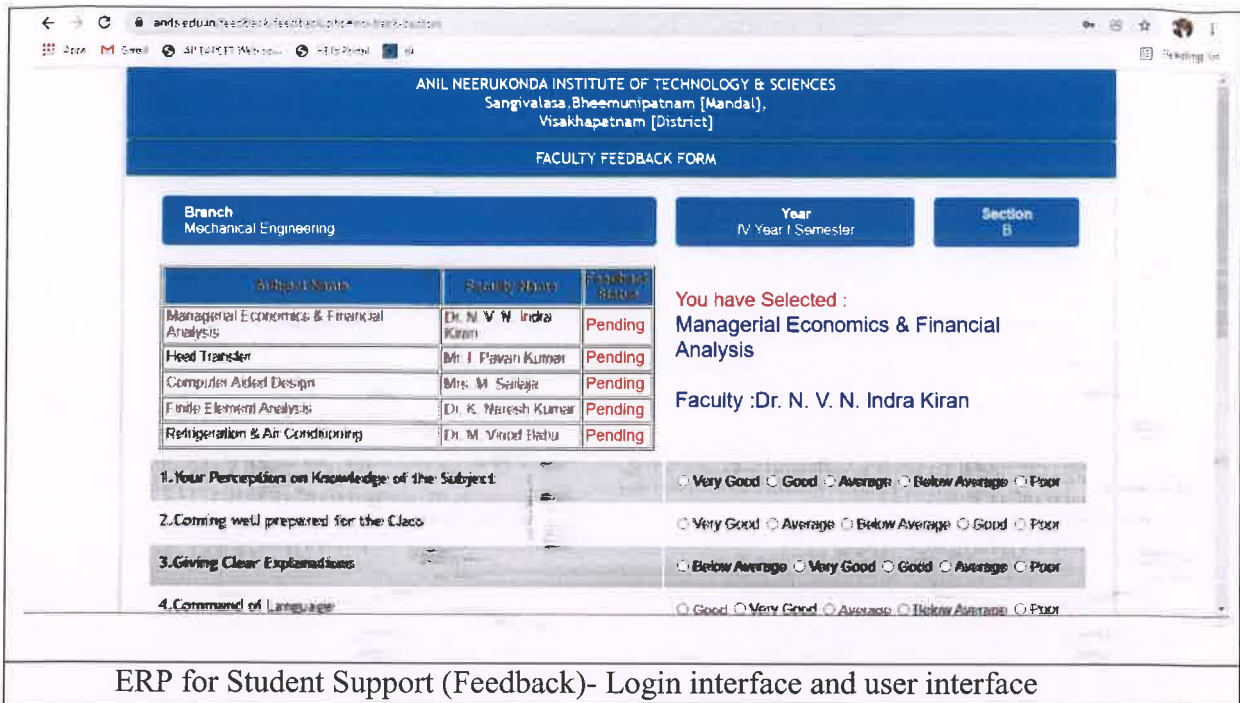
anits.edu.in/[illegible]

Apps Gmail AP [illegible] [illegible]

Reading list

ANIL NEERUKONDA INSTITUTE OF TECHNOLOGY & SCIENCES
Sangivalasa,Bheemunipatnam [Mandal],
Visakhapatnam [District]

FACULTY FEEDBACK FORM

Branch
Mechanical Engineering

Year
IV Year I Semester

Section
B

| Subject Name | Faculty Name | Feedback Status |
|---|---|---|
| Managerial Economics & Financial Analysis | Dr. N. V. N. Indra Kiran | Pending |
| Heat Transfer | Mr. I. Pavan Kumar | Pending |
| Computer Aided Design | Mrs. M. Sailaja | Pending |
| Finite Element Analysis | Dr. K. Naresh Kumar | Pending |
| Refrigeration & Air Conditioning | Dr. M. Vinod Babu | Pending |

You have Selected :
Managerial Economics & Financial Analysis

Faculty :Dr. N. V. N. Indra Kiran

1.Your Perception on Knowledge of the Subject
Very Good Good Average Below Average Poor

2.Coming well prepared for the Class
Very Good Average Below Average Good Poor

3.Giving Clear Explanations
Below Average Very Good Good Average Poor

4.Command of Language
Good Very Good Average Below Average Poor

ERP for Student Support (Feedback)- Login interface and user interface